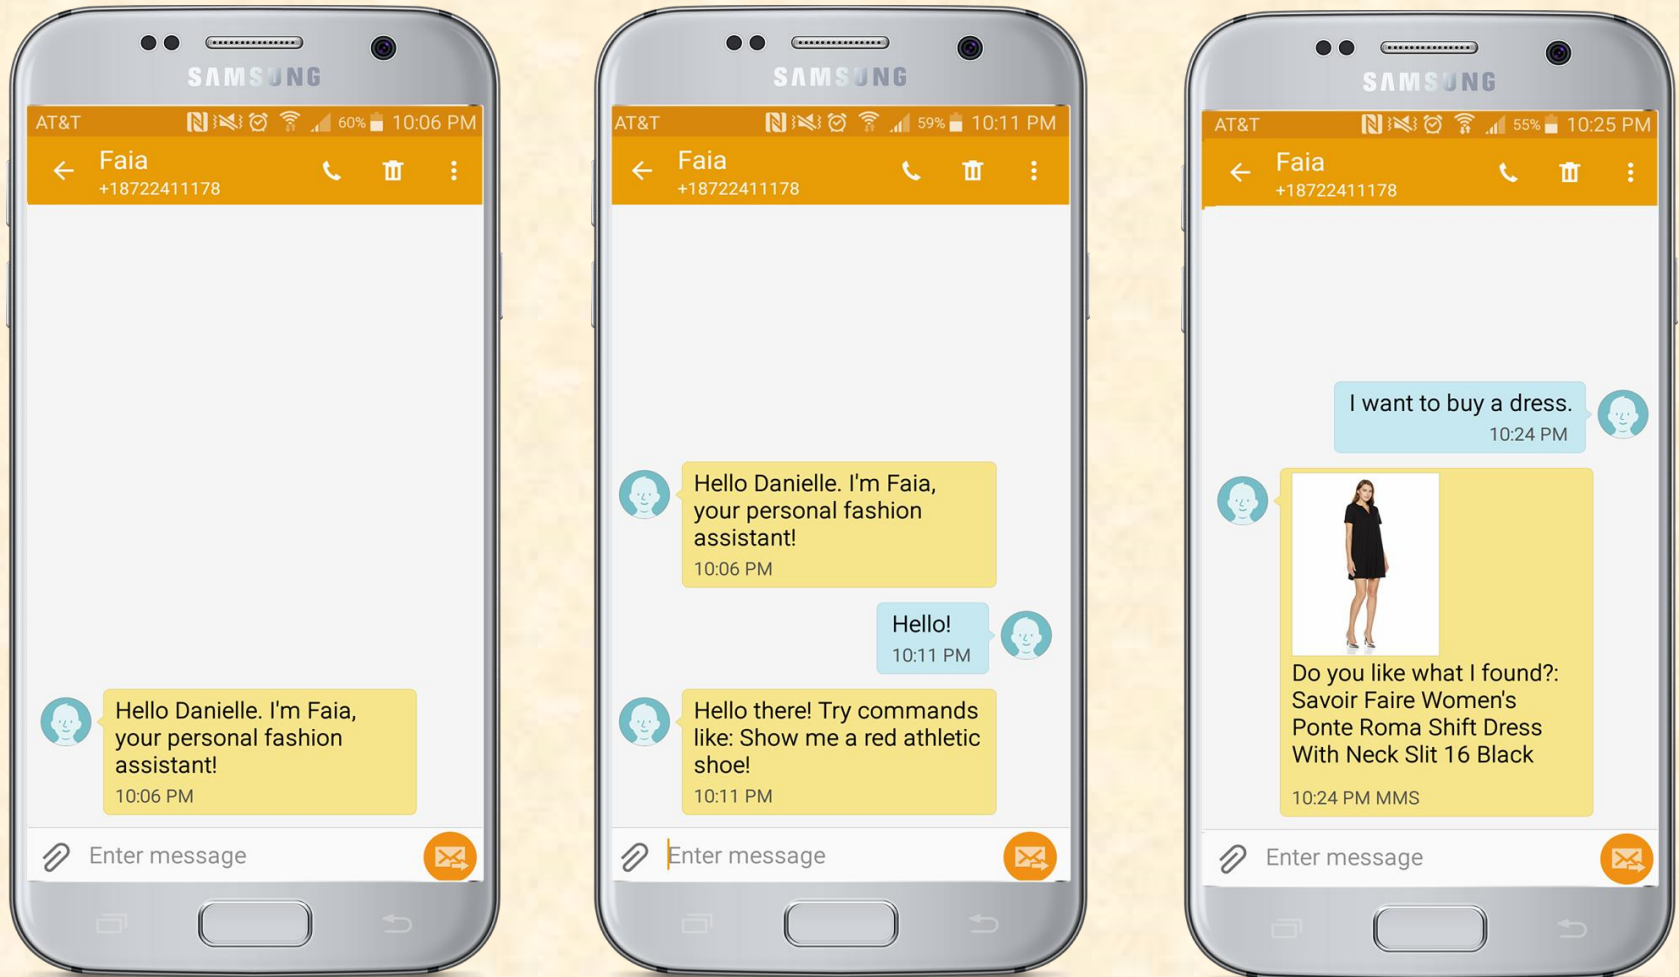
SAMSUNG

AT&T 60% 10:06 PM

Faia
+18722411178

Hello Danielle. I'm Faia, your personal fashion assistant!
10:06 PM

Enter message

SAMSUNG

AT&T 59% 10:11 PM

Faia
+18722411178

Hello Danielle. I'm Faia, your personal fashion assistant!
10:06 PM

Hello!
10:11 PM

Hello there! Try commands like: Show me a red athletic shoe!
10:11 PM

Enter message

SAMSUNG

AT&T 55% 10:25 PM

Faia
+18722411178

I want to buy a dress.
10:24 PM

Do you like what I found?: Savoir Faire Women's Ponte Roma Shift Dress With Neck Slit 16 Black
10:24 PM MMS

Enter message